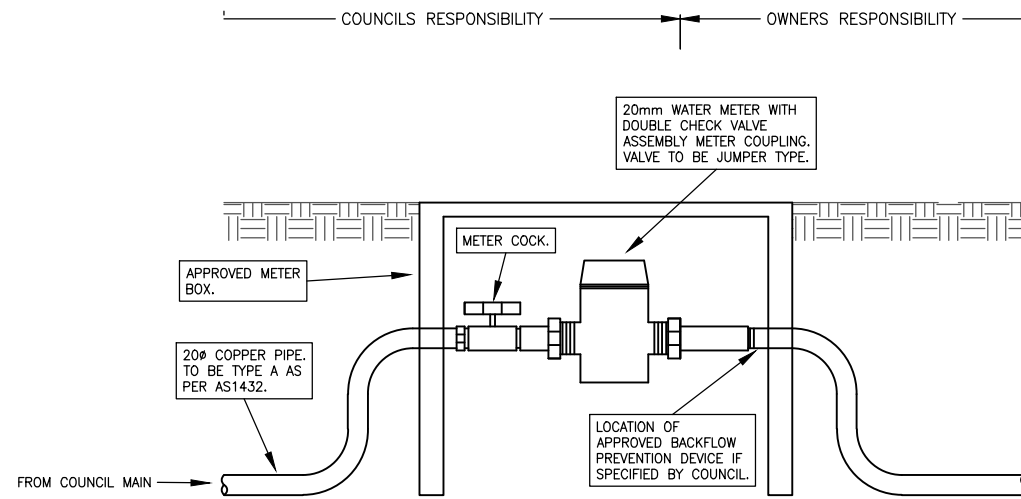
COUNCILS RESPONSIBILITY — OWNERS RESPONSIBILITY

20mm WATER METER WITH DOUBLE CHECK VALVE ASSEMBLY METER COUPLING. VALVE TO BE JUMPER TYPE.

METER COCK.

APPROVED METER BOX.

20ø COPPER PIPE. TO BE TYPE A AS PER AS1432.

LOCATION OF APPROVED BACKFLOW PREVENTION DEVICE IF SPECIFIED BY COUNCIL.

FROM COUNCIL MAIN